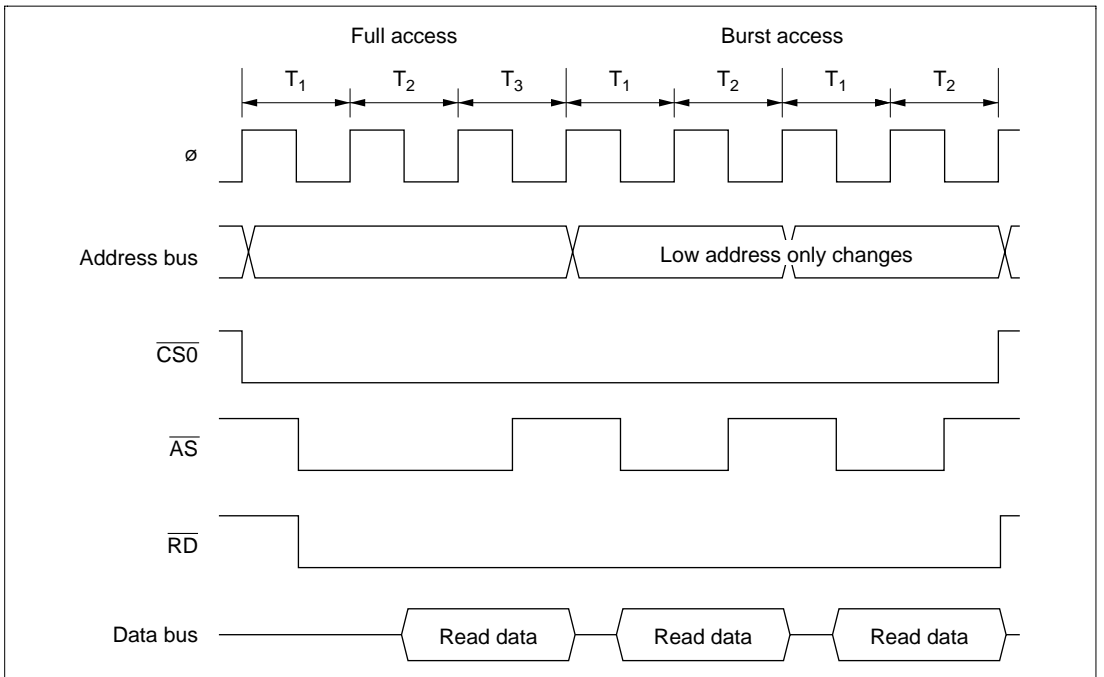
Full access

Burst access

$T_1$ $T_2$ $T_3$ $T_1$ $T_2$ $T_1$ $T_2$

ø

Address bus

Low address only changes

$\overline{CS0}$

$\overline{AS}$

$\overline{RD}$

Data bus

Read data

Read data

Read data